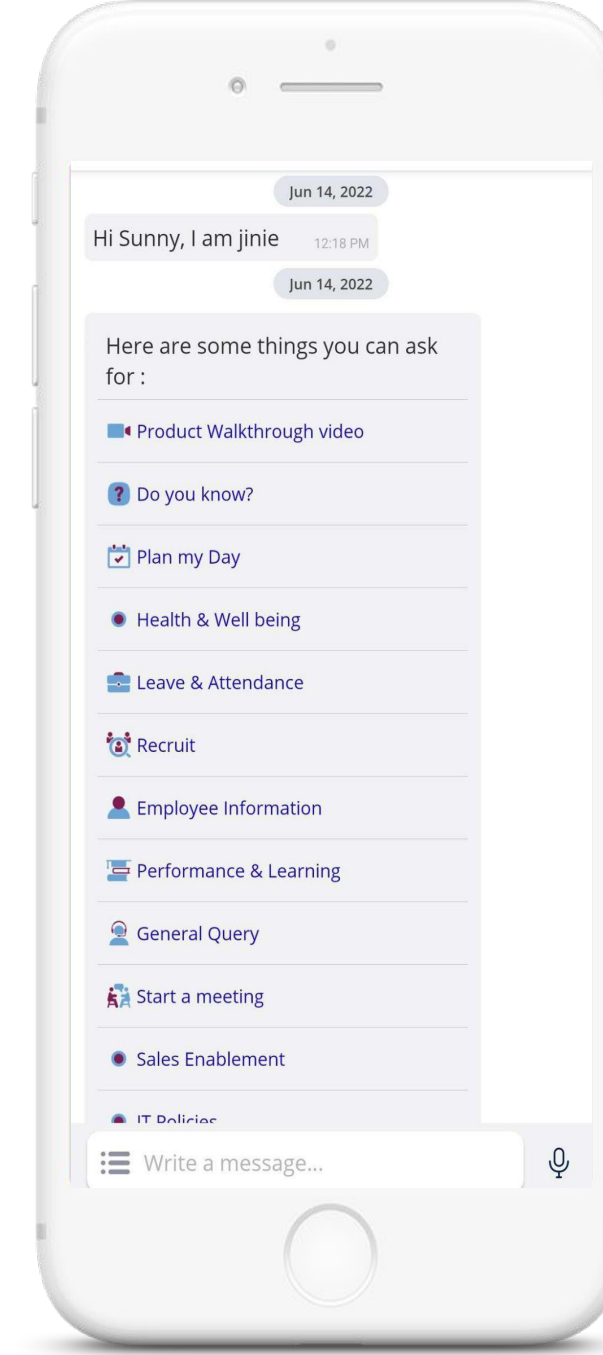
Jun 14, 2022

Hi Sunny, I am jinie 12:18 PM

Jun 14, 2022

Here are some things you can ask for :

Product Walkthrough video

Do you know?

Plan my Day

Health & Well being

Leave & Attendance

Recruit

Employee Information

Performance & Learning

General Query

Start a meeting

Sales Enablement

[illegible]

Write a message...